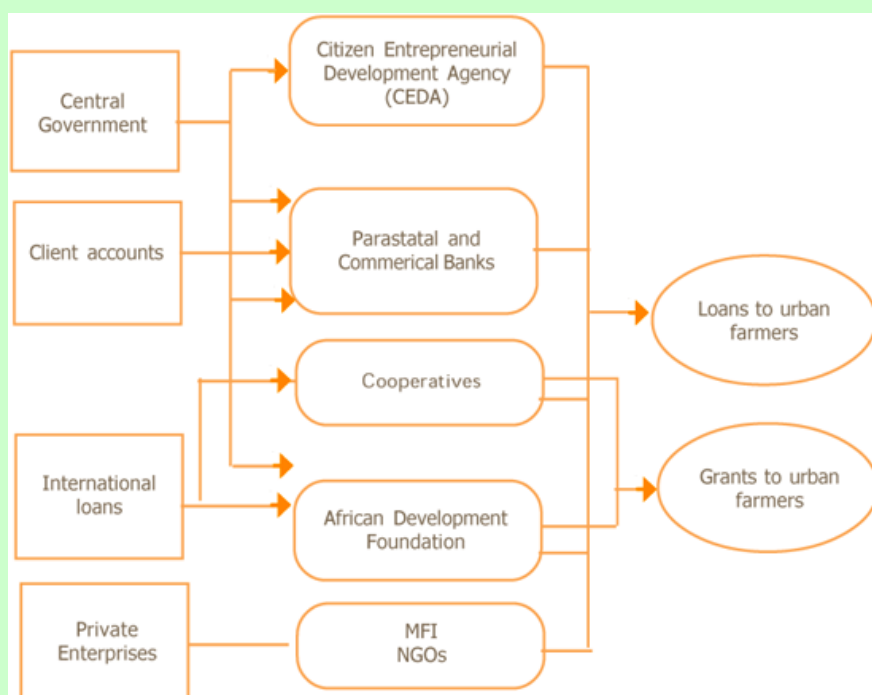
Central Government

Client accounts

International loans

Private Enterprises

Citizen Entrepreneurial Development Agency (CEDA)

Parastatal and Commerical Banks

Cooperatives

African Development Foundation

MFI NGOs

Loans to urban farmers

Grants to urban farmers